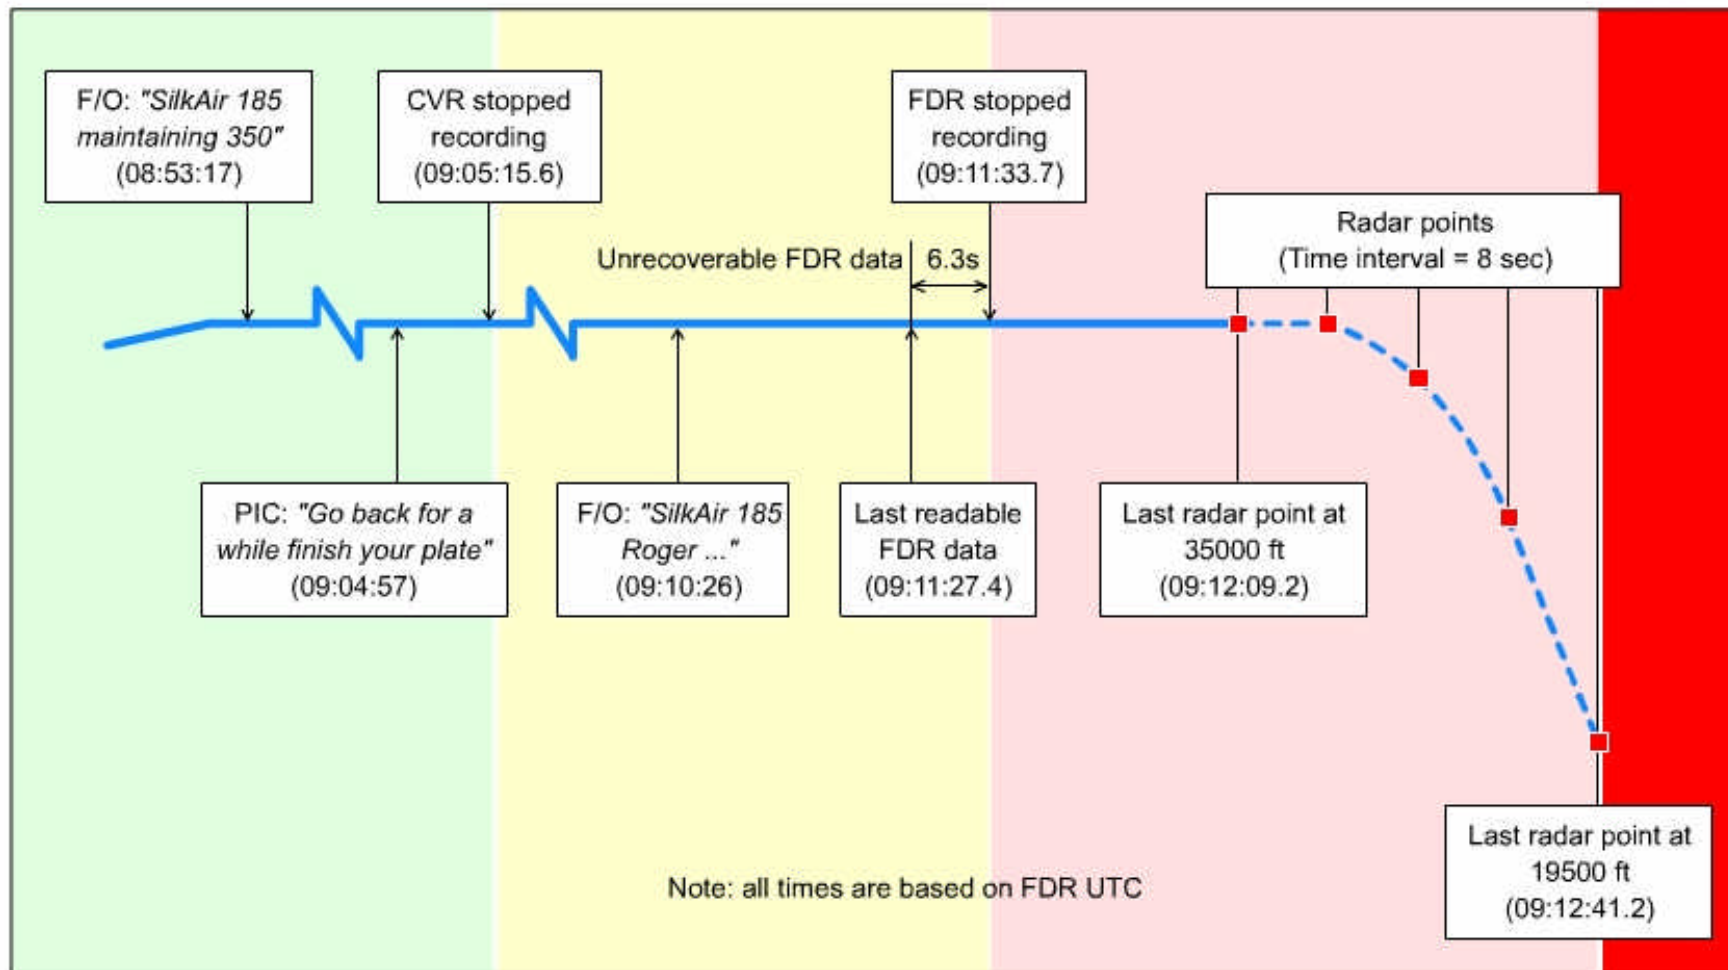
F/O: "SilkAir 185 maintaining 350" (08:53:17)

CVR stopped recording (09:05:15.6)

FDR stopped recording (09:11:33.7)

Radar points (Time interval = 8 sec)

Unrecoverable FDR data

6.3s

PIC: "Go back for a while finish your plate" (09:04:57)

F/O: "SilkAir 185 Roger ..." (09:10:26)

Last readable FDR data (09:11:27.4)

Last radar point at 35000 ft (09:12:09.2)

Last radar point at 19500 ft (09:12:41.2)

Note: all times are based on FDR UTC